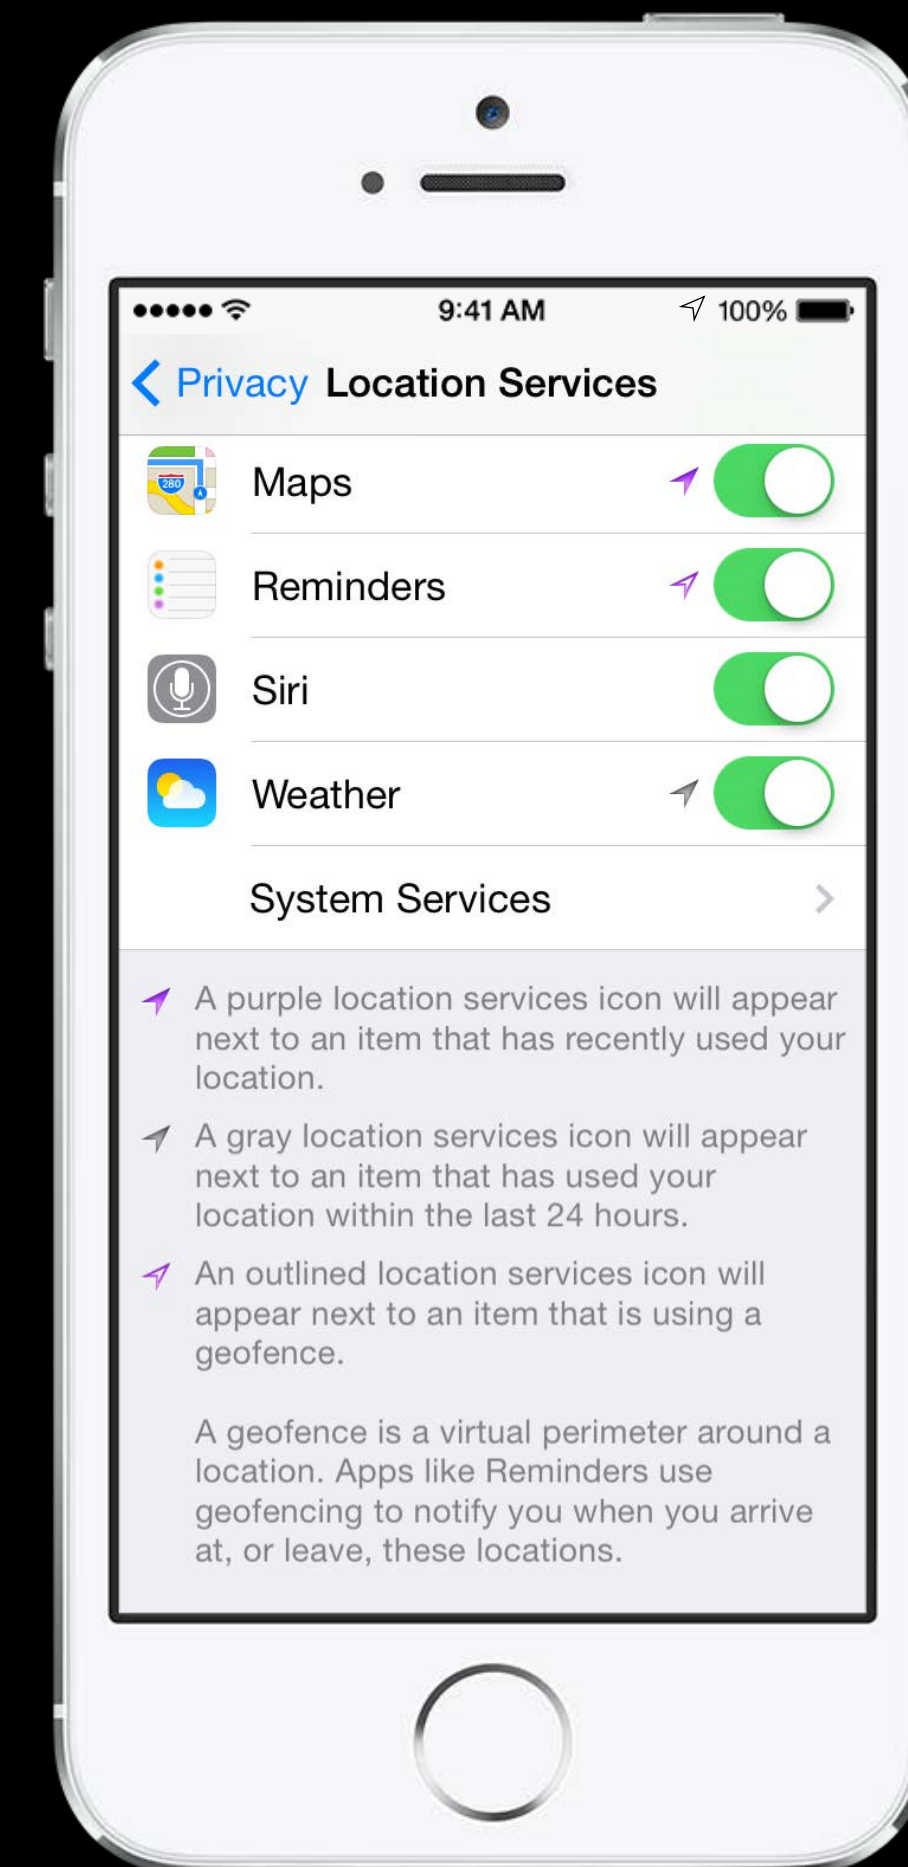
9:41 AM

100%

Privacy Location Services

280

Maps

Reminders

Siri

Weather

System Services

A purple location services icon will appear next to an item that has recently used your location.

A gray location services icon will appear next to an item that has used your location within the last 24 hours.

An outlined location services icon will appear next to an item that is using a geofence.

A geofence is a virtual perimeter around a location. Apps like Reminders use geofencing to notify you when you arrive at, or leave, these locations.